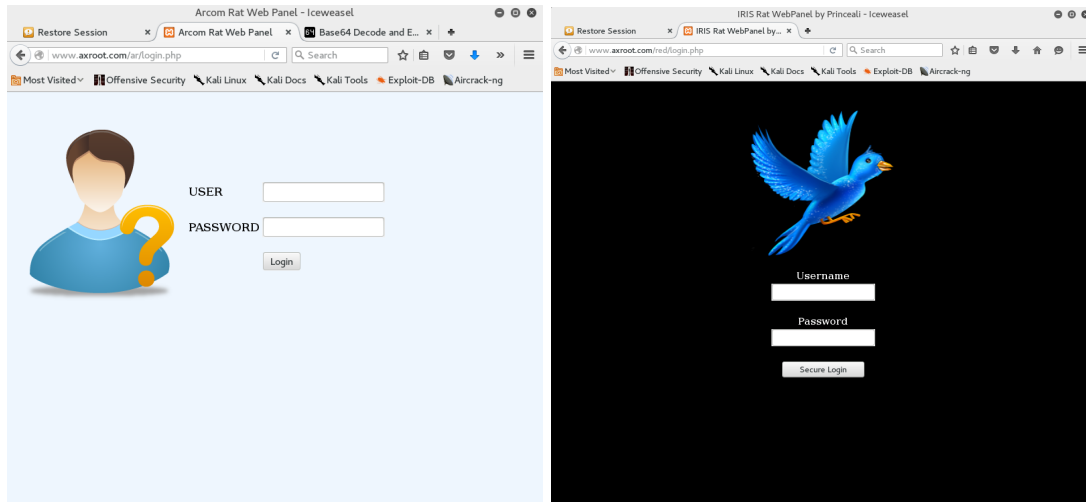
Arcom Rat Web Panel - Iceweasel

Restore Session
Arcom Rat Web Panel
Base64 Decode and E...

www.axroot.com/ar/login.php
Search

Most Visited
Offensive Security
Kali Linux
Kali Docs
Kali Tools
Exploit-DB
Aircrack-ng

USER

PASSWORD

Login

IRIS Rat WebPanel by Princeali - Iceweasel

Restore Session
IRIS Rat WebPanel by...

www.axroot.com/red/login.php
Search

Most Visited
Offensive Security
Kali Linux
Kali Docs
Kali Tools
Exploit-DB
Aircrack-ng

Username

Password

Secure Login